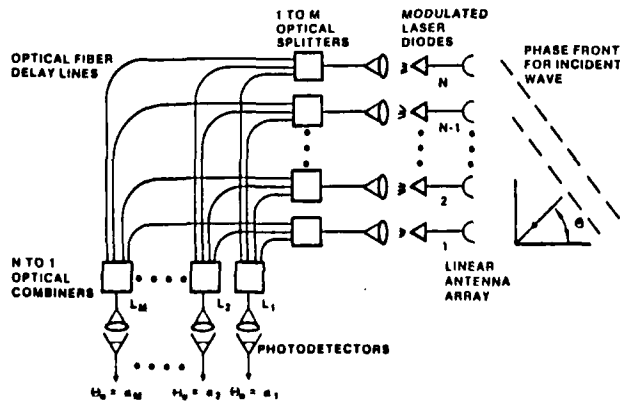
1 TO M OPTICAL SPLITTERS

MODULATED LASER DIODES

OPTICAL FIBER DELAY LINES

PHASE FRONT FOR INCIDENT WAVE

N

N-1

2

1

$\theta$

N TO 1 OPTICAL COMBINERS

$L_M$

$L_2$

$L_1$

LINEAR ANTENNA ARRAY

PHOTODETECTORS

$\theta_o = \alpha_M$ $\theta_o = \alpha_2$ $\theta_o = \alpha_1$